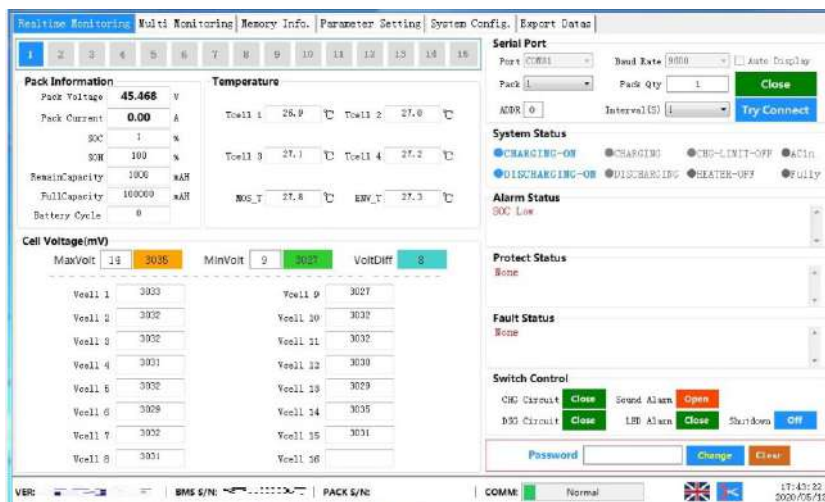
Realtime Monitoring | Multi Monitoring | Memory Info. | Parameter Setting | System Config. | Export Datas

1 2 3 4 5 6 7 8 9 10 11 12 13 14 15

Pack Information

Pack Voltage 45.468 V
Pack Current 0.00 A
SOC 1 %
SOH 100 %
RemainCapacity 1000 mAH
FullCapacity 100000 mAH
Battery Cycle 0

Temperature

Tcell 1 26.9 ℃ Tcell 2 27.0 ℃
Tcell 3 27.1 ℃ Tcell 4 27.2 ℃
MOS_T 27.8 ℃ ENV_T 27.3 ℃

Cell Voltage(mV)

MaxVolt 14 3035 MinVolt 9 3027 VoltDiff 8

| | | | |
|---|---|---|---|
| Vcell 1 | 3033 | Vcell 9 | 3027 |
| Vcell 2 | 3032 | Vcell 10 | 3032 |
| Vcell 3 | 3032 | Vcell 11 | 3032 |
| Vcell 4 | 3031 | Vcell 12 | 3030 |
| Vcell 5 | 3032 | Vcell 13 | 3029 |
| Vcell 6 | 3029 | Vcell 14 | 3035 |
| Vcell 7 | 3032 | Vcell 15 | 3031 |
| Vcell 8 | 3031 | Vcell 16 | |

Serial Port

Port COM81 Baud Rate 9600 Auto Display
Pack 1 Pack Qty 1 Close
ADDR 0 Interval(S) 1 Try Connect

System Status

CHARGING-ON CHARGING CHG-LIMIT-OFF AC1n
DISCHARGING-ON DISCHARGING HEATER-OFF Fully

Alarm Status
SOC Low

Protect Status
None

Fault Status
None

Switch Control

CHG Circuit Close Sound Alarm Open
DSG Circuit Close LED Alarm Close Shutdown Off

Password Change Clear

VER: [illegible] | BMS S/N: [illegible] | PACK S/N: | COMM: Normal | 17:43:32 2020/05/1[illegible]